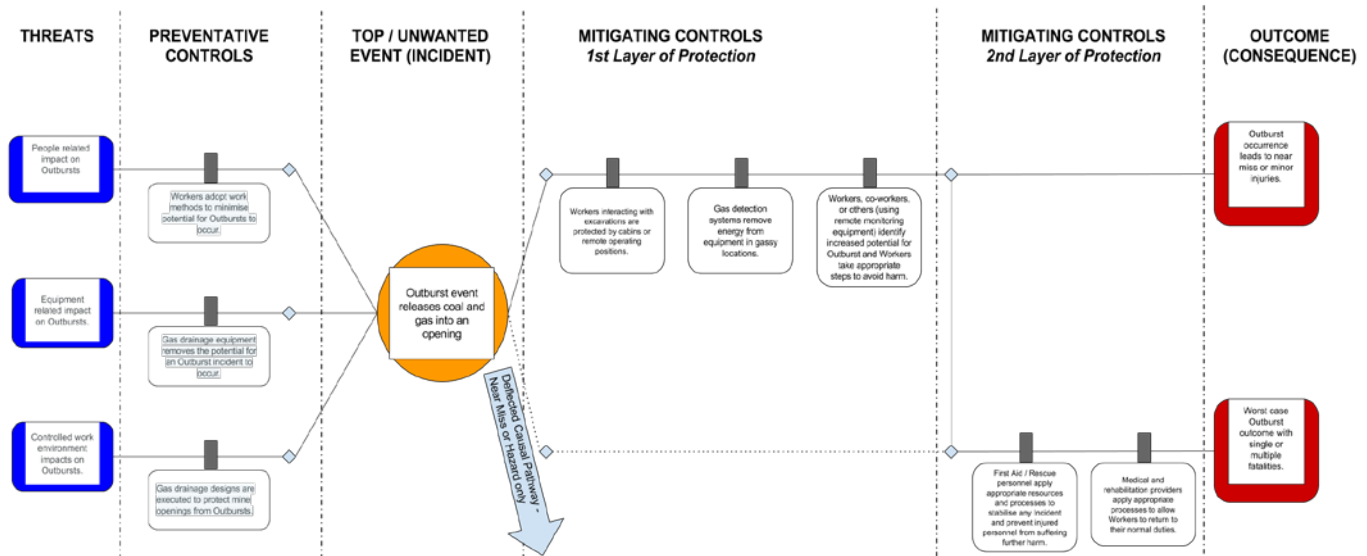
THREATS

PREVENTATIVE CONTROLS

TOP / UNWANTED EVENT (INCIDENT)

MITIGATING CONTROLS
*1st Layer of Protection*

MITIGATING CONTROLS
*2nd Layer of Protection*

OUTCOME (CONSEQUENCE)

People related impact on Outbursts

Workers adopt work methods to minimise potential for Outbursts to occur.

Equipment related impact on Outbursts.

Gas drainage equipment removes the potential for an Outburst incident to occur.

Controlled work environment impacts on Outbursts.

Gas drainage designs are executed to protect mine openings from Outbursts.

Outburst event releases coal and gas into an opening

Deflected Causal Pathway - Near Miss or Hazard only

Workers interacting with excavations are protected by cabins or remote operating positions.

Gas detection systems remove energy from equipment in gassy locations.

Workers, co-workers, or others (using remote monitoring equipment) identify increased potential for Outburst and Workers take appropriate steps to avoid harm.

First Aid / Rescue personnel apply appropriate resources and processes to stabilise any incident and prevent injured personnel from suffering further harm.

Medical and rehabilitation providers apply appropriate processes to allow Workers to return to their normal duties.

Outburst occurrence leads to near miss or minor injuries.

Worst case Outburst outcome with single or multiple fatalities.